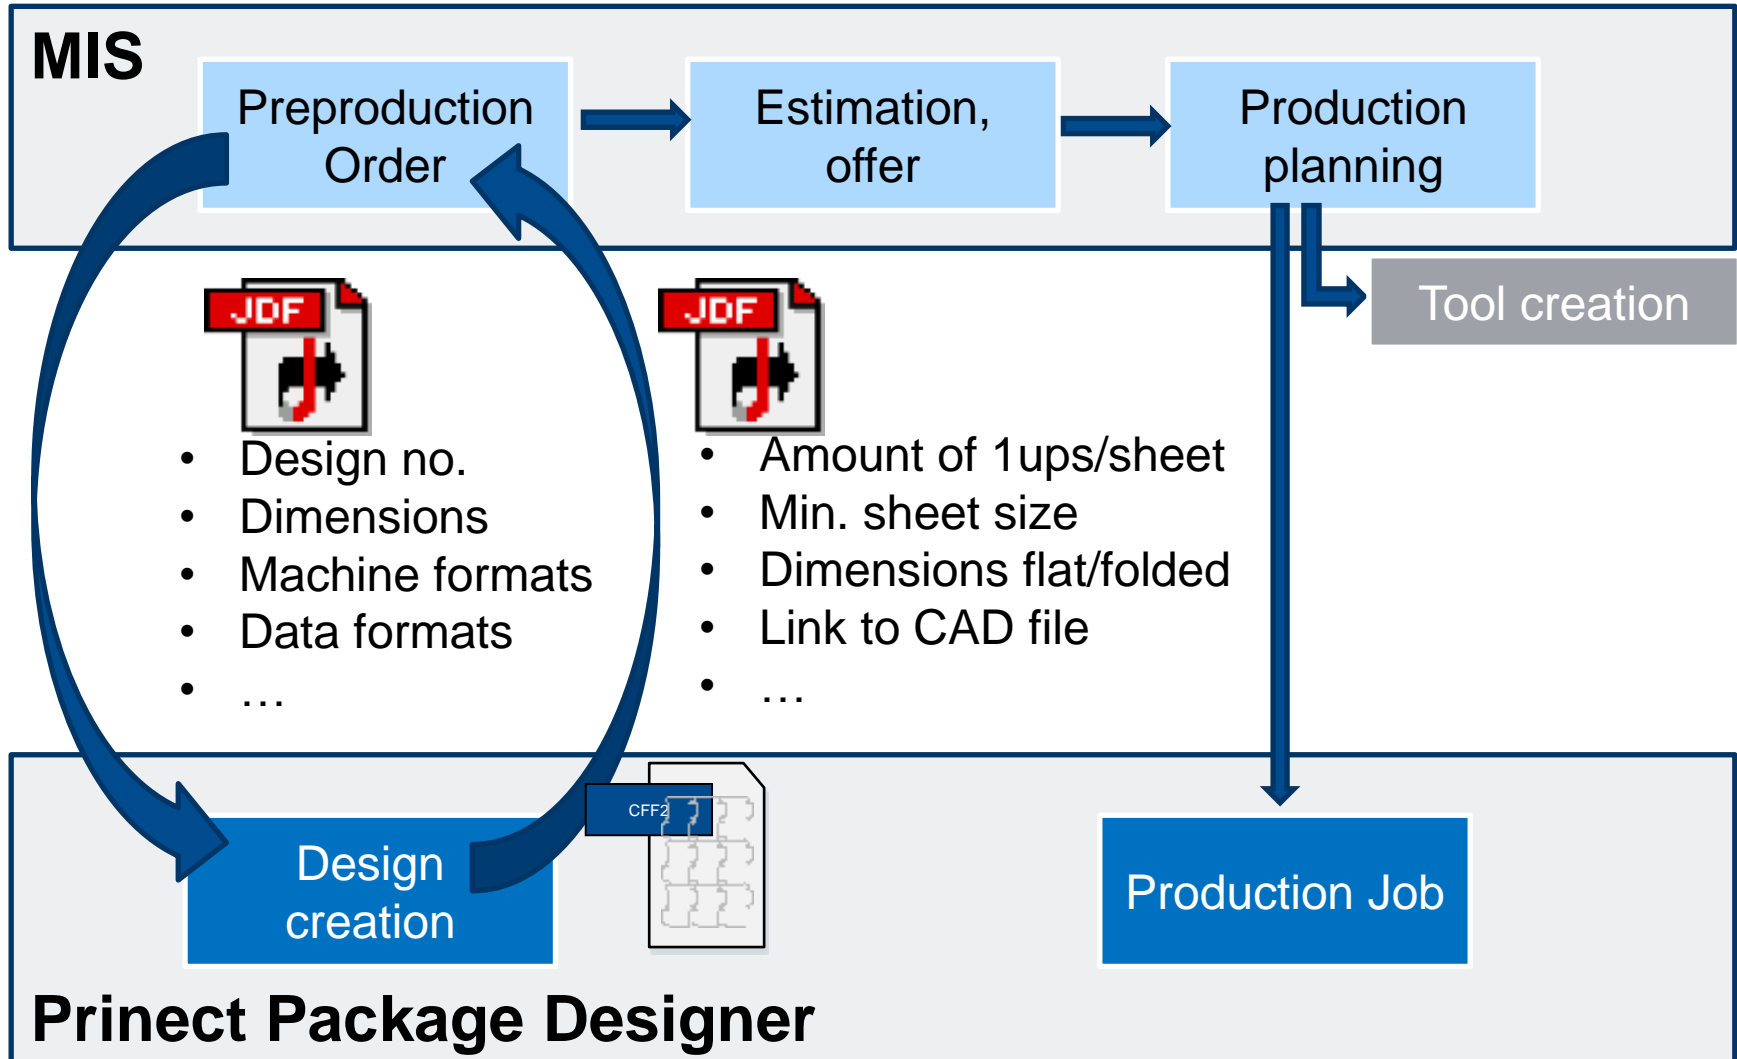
MIS

Preproduction Order

Estimation, offer

Production planning

Tool creation

JDF

- Design no.
- Dimensions
- Machine formats
- Data formats
- …

JDF

- Amount of 1ups/sheet
- Min. sheet size
- Dimensions flat/folded
- Link to CAD file
- …

CFF2

Design creation

Production Job

Prinect Package Designer